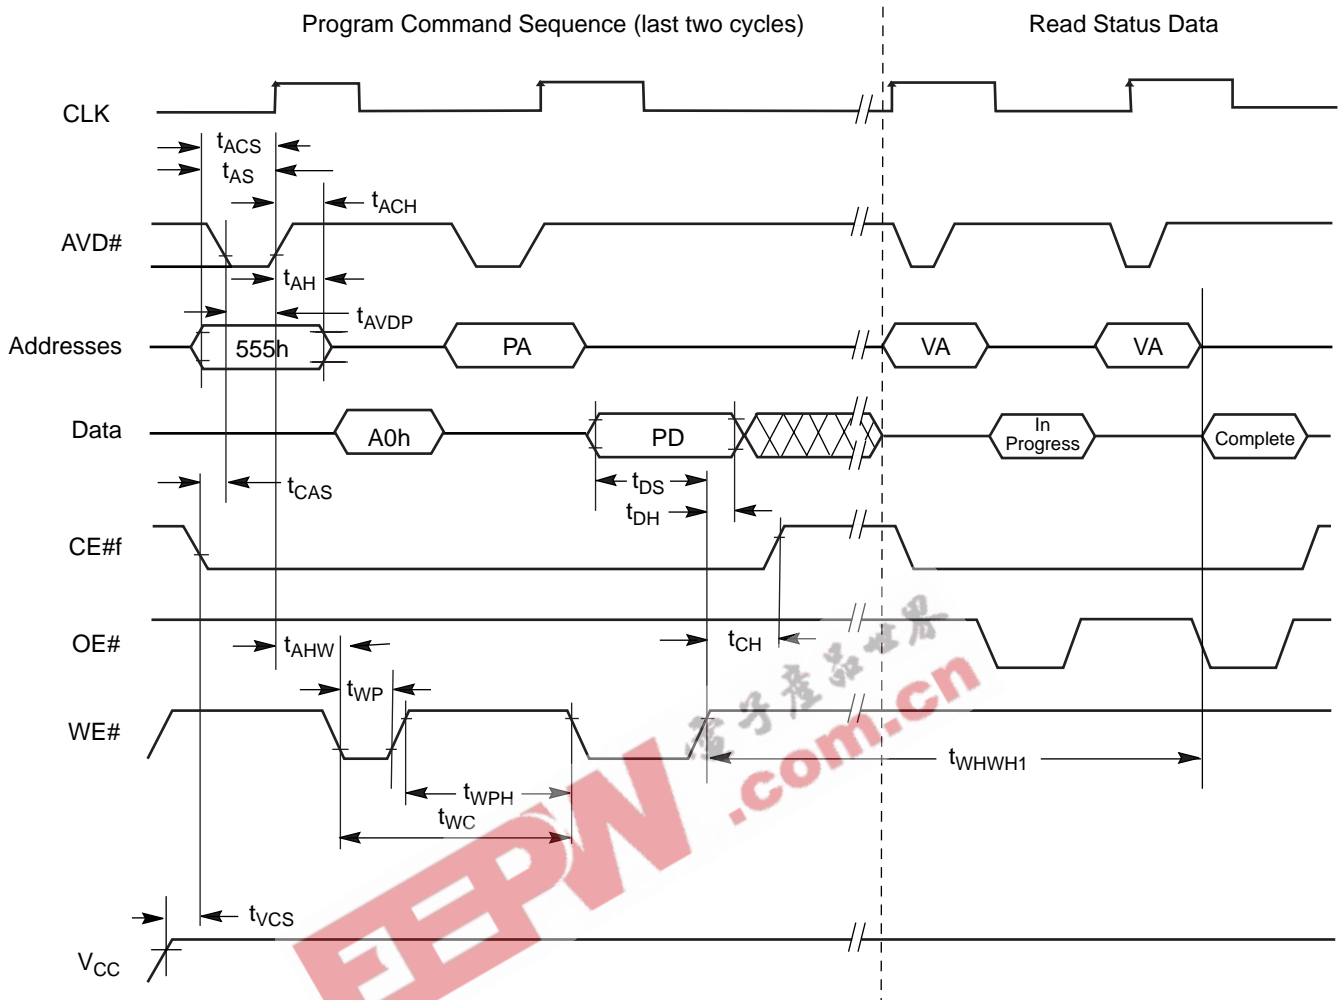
Program Command Sequence (last two cycles)

Read Status Data

CLK

$t_{ACS}$

$t_{AS}$

$t_{ACH}$

AVD#

$t_{AH}$

$t_{AVDP}$

Addresses

555h

PA

VA

VA

Data

A0h

PD

In Progress

Complete

$t_{CAS}$

$t_{DS}$

$t_{DH}$

CE#f

OE#

$t_{CH}$

$t_{AHW}$

$t_{WP}$

WE#

$t_{WHWH1}$

$t_{WPH}$

$t_{WC}$

$t_{VCS}$

$V_{CC}$

电子产品世界

EEPW.com.cn